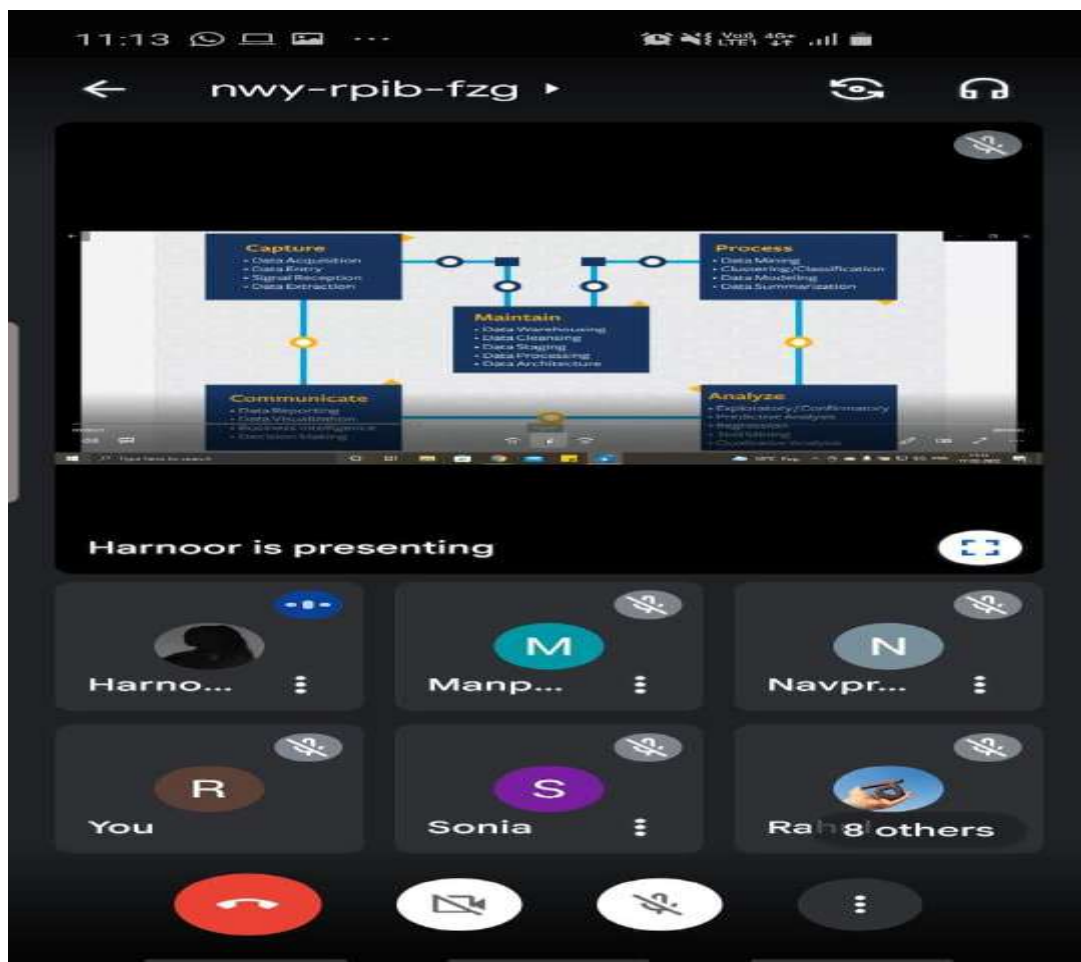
11:13

nwy-rpib-fzg ▸

Capture
• Data Acquisition
• Data Entry
• Signal Reception
• Data Extraction

Process
• Data Mining
• Clustering/Classification
• Data Modeling
• Data Summarization

Maintain
• Data Warehousing
• Data Cleansing
• Data Staging
• Data Processing
• Data Architecture

Communicate
• Data Reporting
• Data Visualization
• Business Intelligence
• Decision Making

Analyze
• Exploratory/Confirmatory
• Predictive Analysis
• Regression
• Text Mining
• Qualitative Analysis

Type here to search

Harnoor is presenting

Harno...

M
Manp...

N
Navpr...

R
You

S
Sonia

Ra 8 others